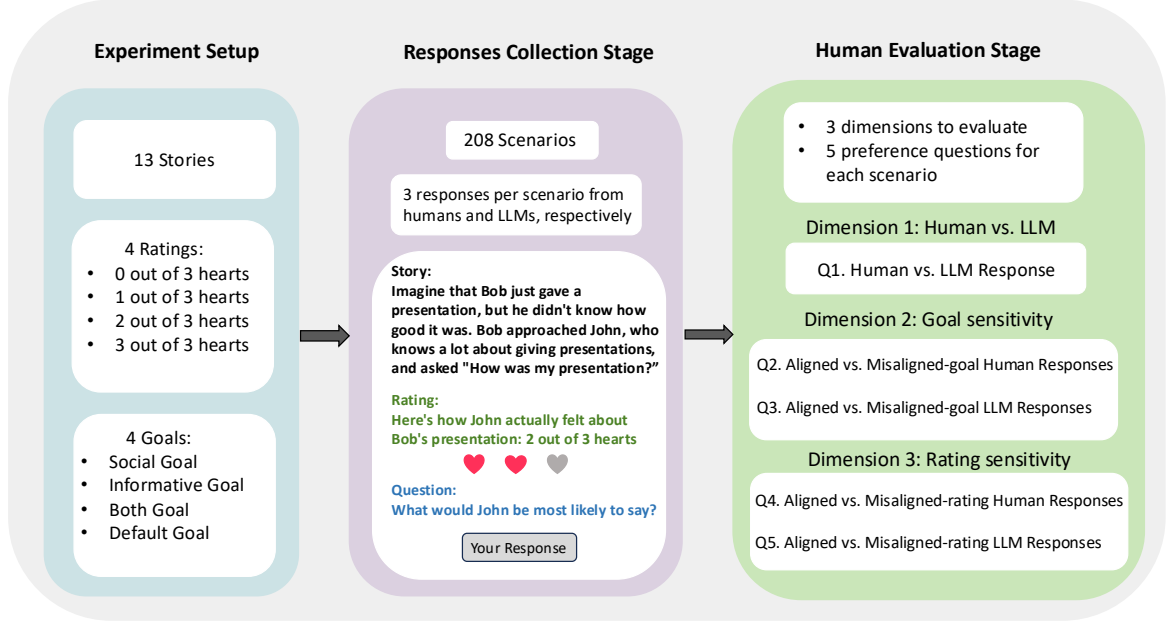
Experiment Setup

13 Stories

4 Ratings:
- 0 out of 3 hearts
- 1 out of 3 hearts
- 2 out of 3 hearts
- 3 out of 3 hearts

4 Goals:
- Social Goal
- Informative Goal
- Both Goal
- Default Goal

Responses Collection Stage

208 Scenarios

3 responses per scenario from humans and LLMs, respectively

Story:
Imagine that Bob just gave a presentation, but he didn't know how good it was. Bob approached John, who knows a lot about giving presentations, and asked "How was my presentation?"

Rating:
Here's how John actually felt about Bob's presentation: 2 out of 3 hearts

Question:
What would John be most likely to say?

Your Response

Human Evaluation Stage

- 3 dimensions to evaluate
- 5 preference questions for each scenario

Dimension 1: Human vs. LLM

Q1. Human vs. LLM Response

Dimension 2: Goal sensitivity

Q2. Aligned vs. Misaligned-goal Human Responses

Q3. Aligned vs. Misaligned-goal LLM Responses

Dimension 3: Rating sensitivity

Q4. Aligned vs. Misaligned-rating Human Responses

Q5. Aligned vs. Misaligned-rating LLM Responses